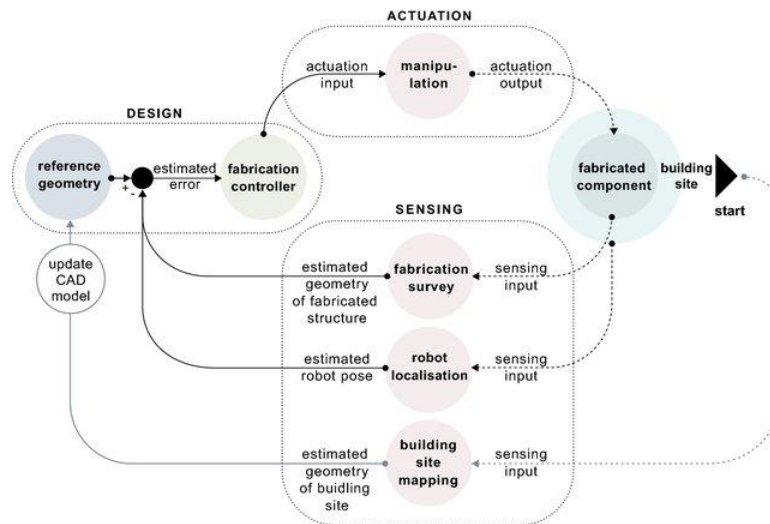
ACTUATION

actuation input

manipulation

actuation output

DESIGN

reference geometry

+

-

estimated error

fabrication controller

fabricated component

building site

start

SENSING

update CAD model

estimated geometry of fabricated structure

fabrication survey

sensing input

estimated robot pose

robot localisation

sensing input

estimated geometry of buidling site

building site mapping

sensing input